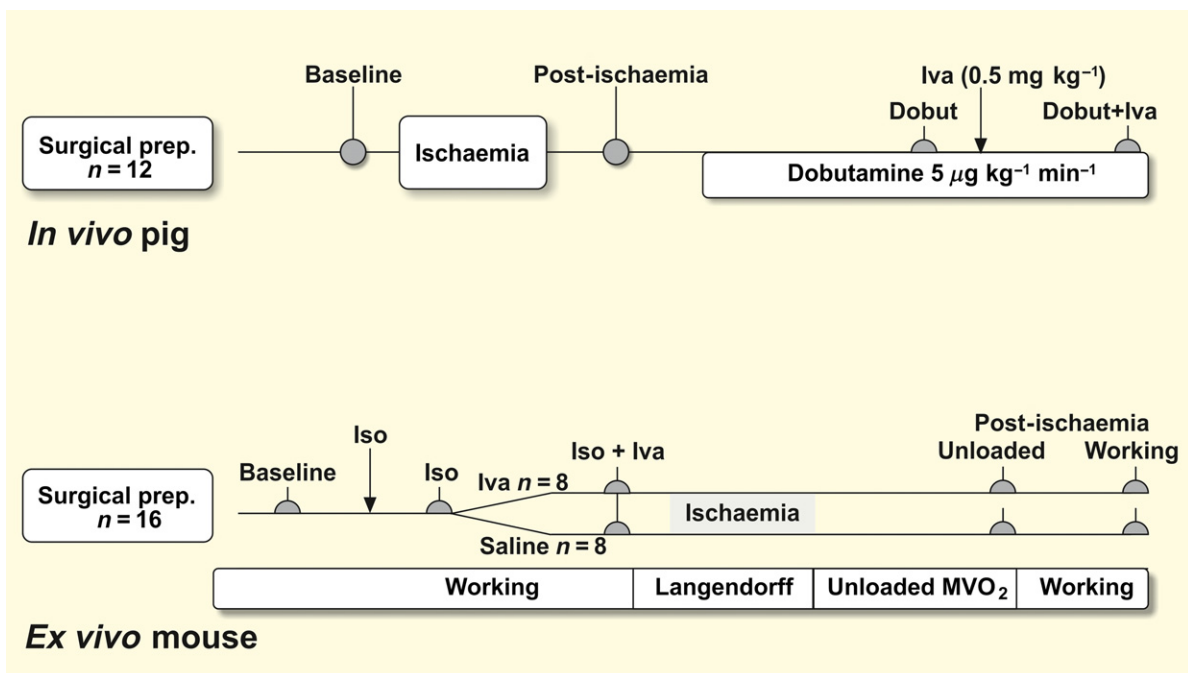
Baseline

Post-ischaemia

Iva (0.5 mg kg$^{-1}$)

Dobut

Dobut+Iva

Surgical prep.
$n = 12$

Ischaemia

Dobutamine 5 $\mu$g kg$^{-1}$ min$^{-1}$

In vivo pig

Post-ischaemia

Iso

Iso + Iva

Unloaded

Working

Baseline

Iso

Iva $n = 8$

Surgical prep.
$n = 16$

Ischaemia

Saline $n = 8$

| Working | Langendorff | Unloaded $MVO_2$ | Working |
|---|---|---|---|

Ex vivo mouse